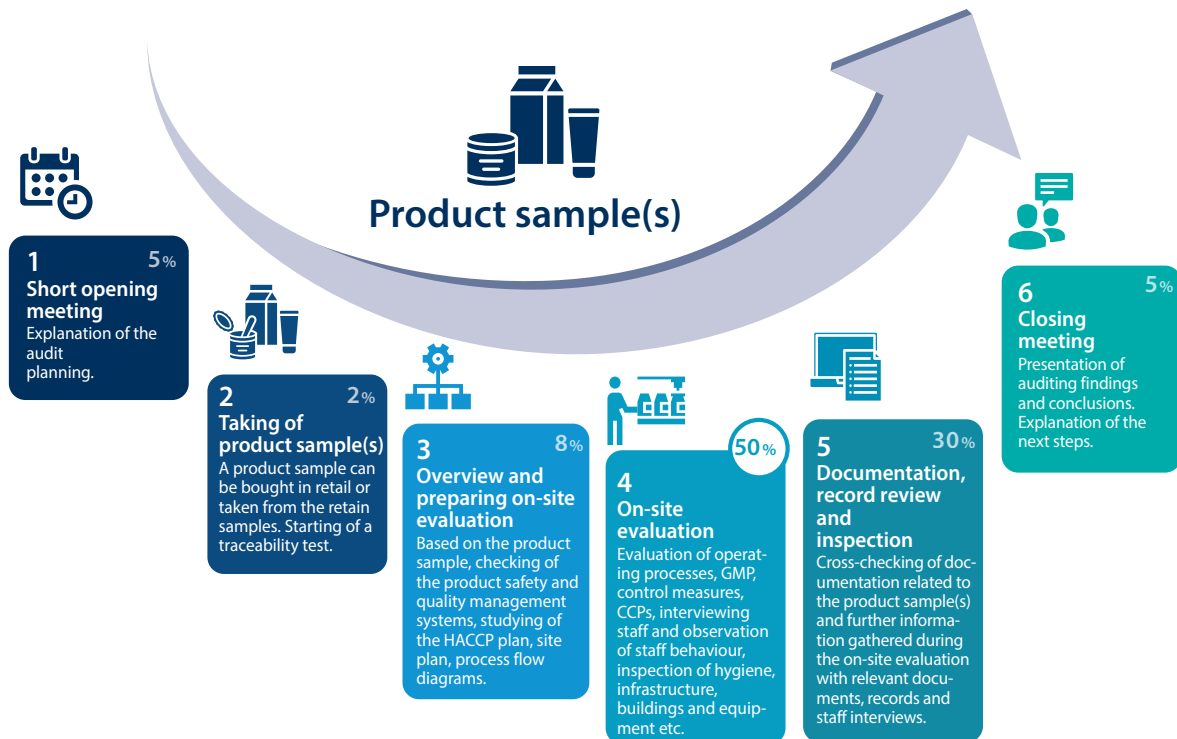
Product sample(s)

1 5%
Short opening meeting
Explanation of the audit planning.

2 2%
Taking of product sample(s)
A product sample can be bought in retail or taken from the retain samples. Starting of a traceability test.

3 8%
Overview and preparing on-site evaluation
Based on the product sample, checking of the product safety and quality management systems, studying of the HACCP plan, site plan, process flow diagrams.

4 50%
On-site evaluation
Evaluation of operating processes, GMP, control measures, CCPs, interviewing staff and observation of staff behaviour, inspection of hygiene, infrastructure, buildings and equipment etc.

5 30%
Documentation, record review and inspection
Cross-checking of documentation related to the product sample(s) and further information gathered during the on-site evaluation with relevant documents, records and staff interviews.

6 5%
Closing meeting
Presentation of auditing findings and conclusions. Explanation of the next steps.